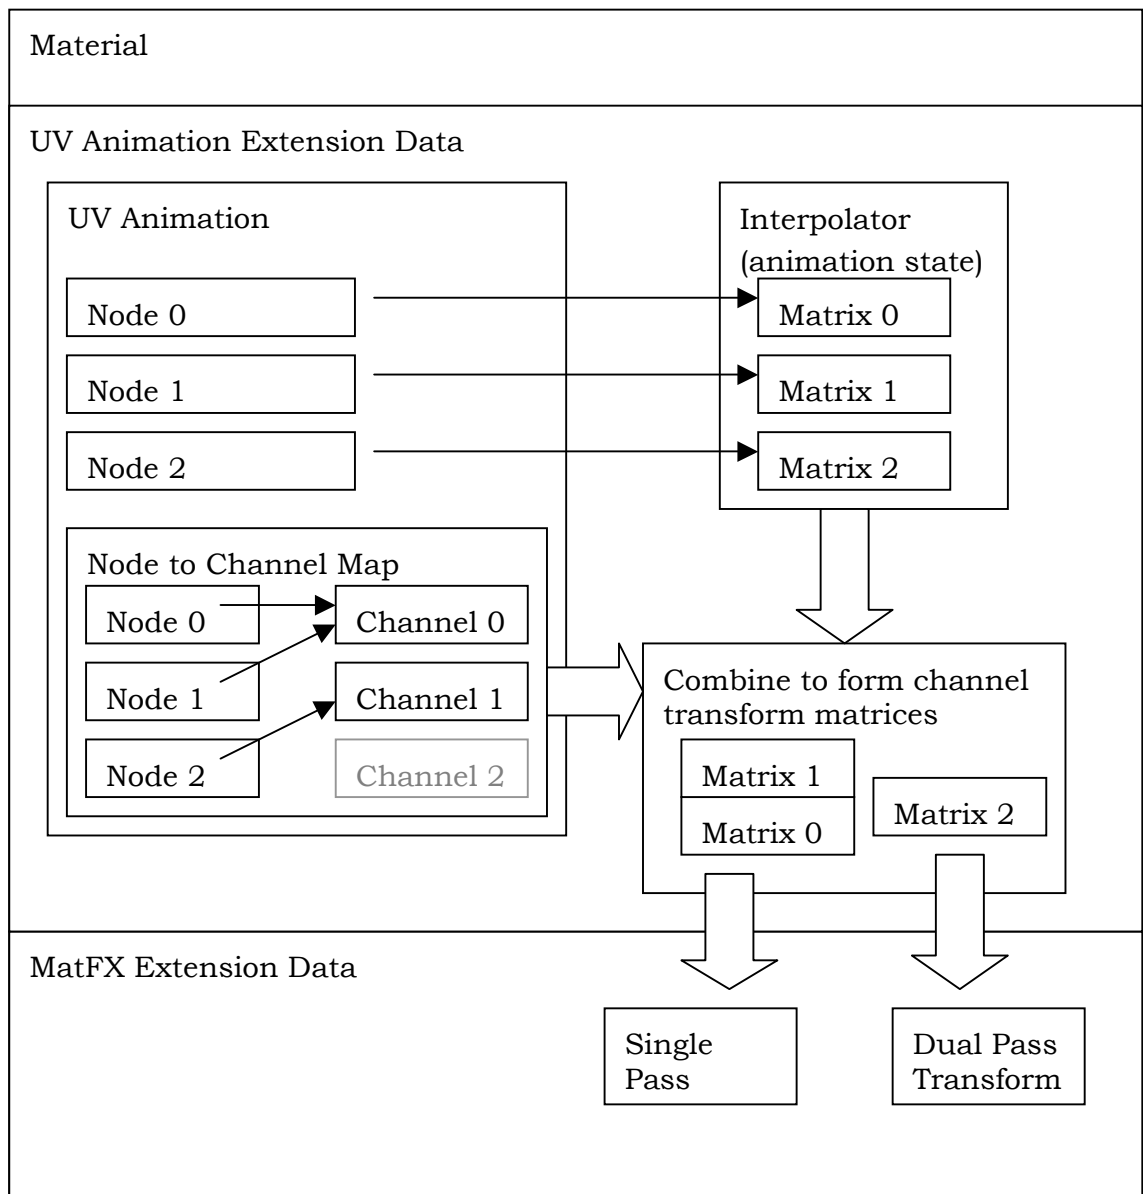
Material

UV Animation Extension Data

UV Animation

Node 0

Node 1

Node 2

Node to Channel Map

Node 0

Channel 0

Node 1

Channel 1

Node 2

Channel 2

Interpolator (animation state)

Matrix 0

Matrix 1

Matrix 2

Combine to form channel transform matrices

Matrix 1

Matrix 0

Matrix 2

MatFX Extension Data

Single Pass

Dual Pass Transform